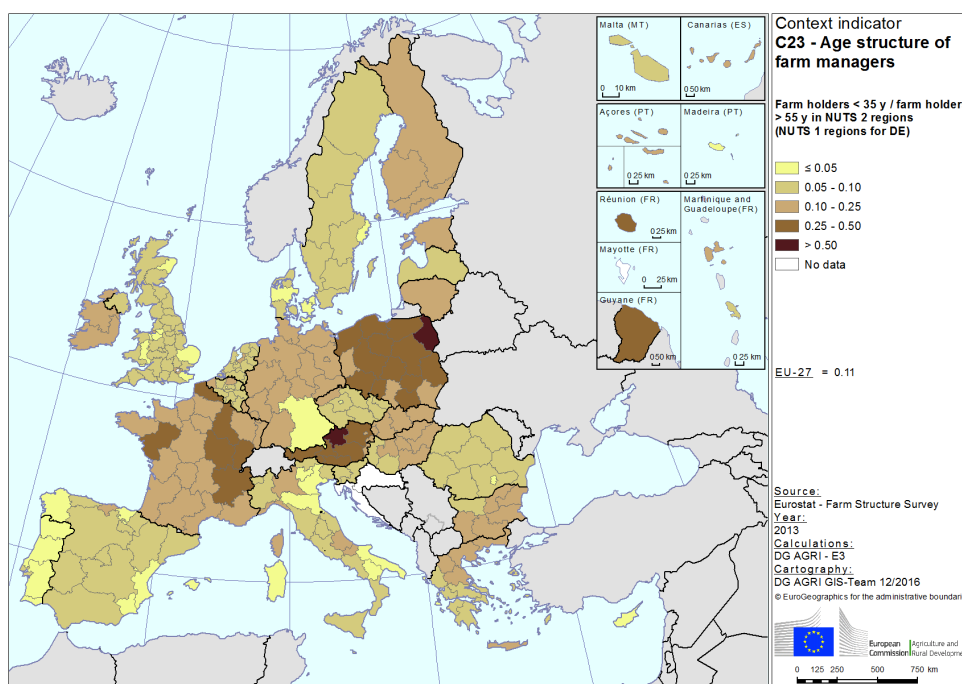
Malta (MT)
0 10 km

Canarias (ES)
0 50 km

Açores (PT)
0 25 km

Madeira (PT)
0 25 km

Réunion (FR)
0 25 km

Martinique and Guadeloupe (FR)

Mayotte (FR)
0 25 km

Guyane (FR)
0 50 km

0 25 km

Context indicator
C23 - Age structure of farm managers

Farm holders < 35 y / farm holder > 55 y in NUTS 2 regions (NUTS 1 regions for DE)

≤ 0.05
0.05 - 0.10
0.10 - 0.25
0.25 - 0.50
> 0.50
No data

EU-27 = 0.11

Source:
Eurostat - Farm Structure Survey
Year:
2013
Calculations:
DG AGRI - E3
Cartography:
DG AGRI GIS-Team 12/2016
© EuroGeographics for the administrative boundari

European Commission | Agriculture and Rural Developme

0 125 250 500 750 km